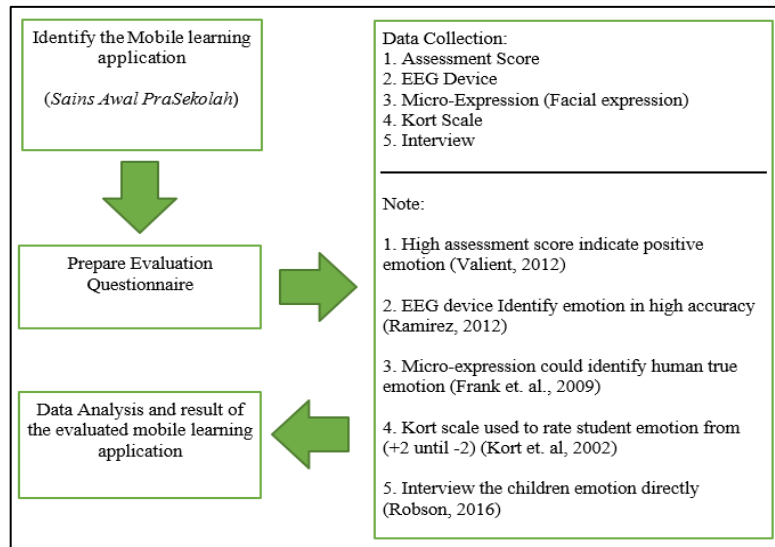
Identify the Mobile learning application

(Sains Awal PraSekolah)

Prepare Evaluation Questionnaire

Data Analysis and result of the evaluated mobile learning application

Data Collection:
1. Assessment Score
2. EEG Device
3. Micro-Expression (Facial expression)
4. Kort Scale
5. Interview

Note:

1. High assessment score indicate positive emotion (Valient, 2012)

2. EEG device Identify emotion in high accuracy (Ramirez, 2012)

3. Micro-expression could identify human true emotion (Frank et. al., 2009)

4. Kort scale used to rate student emotion from (+2 until -2) (Kort et. al, 2002)

5. Interview the children emotion directly (Robson, 2016)